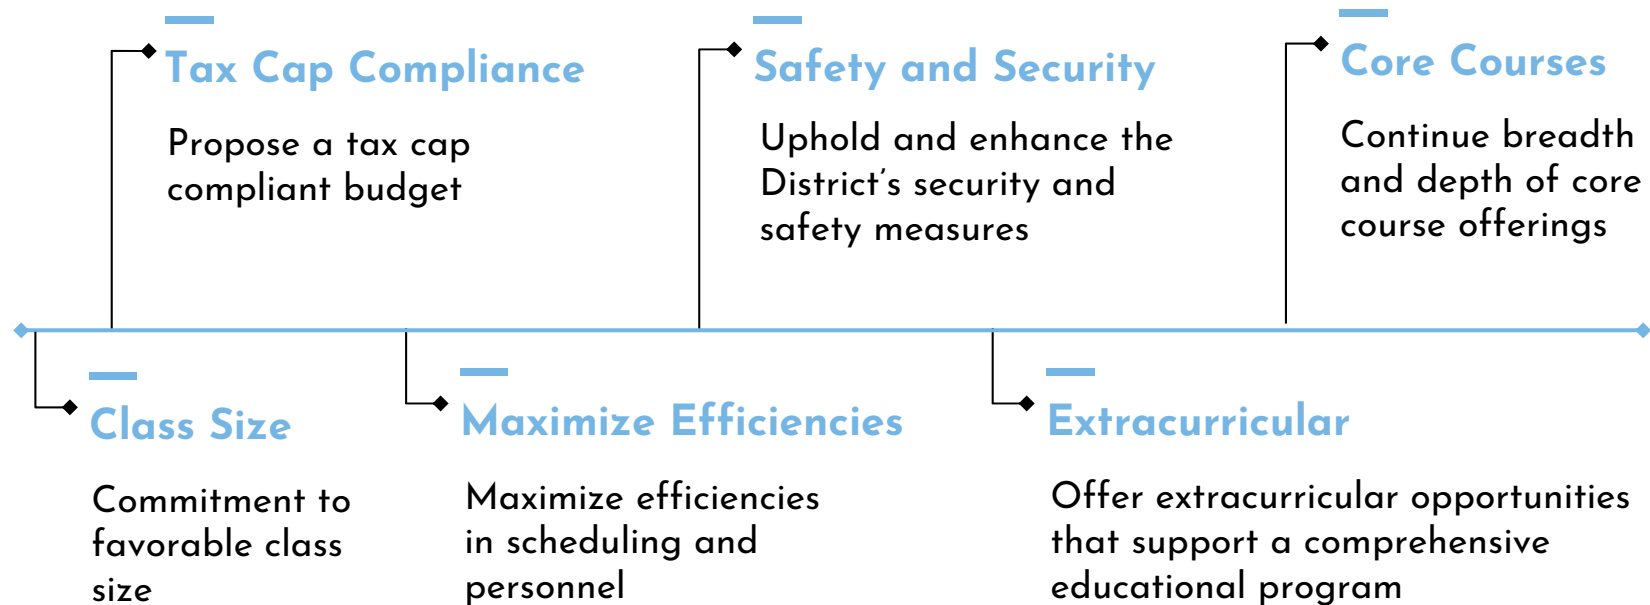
Tax Cap Compliance

Propose a tax cap compliant budget

Safety and Security

Uphold and enhance the District's security and safety measures

Core Courses

Continue breadth and depth of core course offerings

Class Size

Commitment to favorable class size

Maximize Efficiencies

Maximize efficiencies in scheduling and personnel

Extracurricular

Offer extracurricular opportunities that support a comprehensive educational program